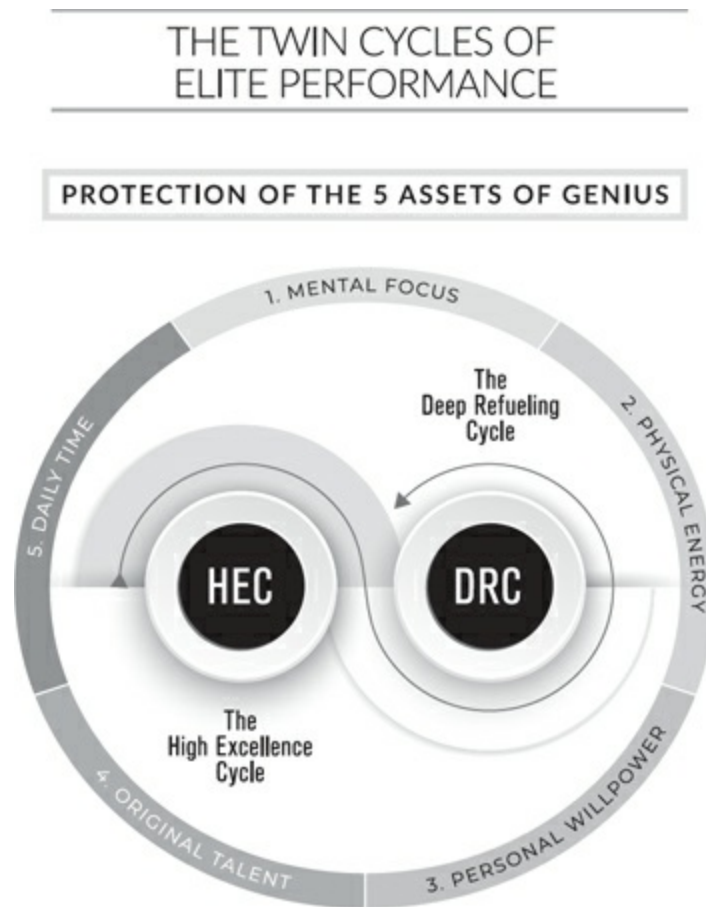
THE TWIN CYCLES OF ELITE PERFORMANCE

PROTECTION OF THE 5 ASSETS OF GENIUS

1. MENTAL FOCUS

2. PHYSICAL ENERGY

3. PERSONAL WILLPOWER

4. ORIGINAL TALENT

5. DAILY TIME

The Deep Refueling Cycle

HEC

DRC

The High Excellence Cycle